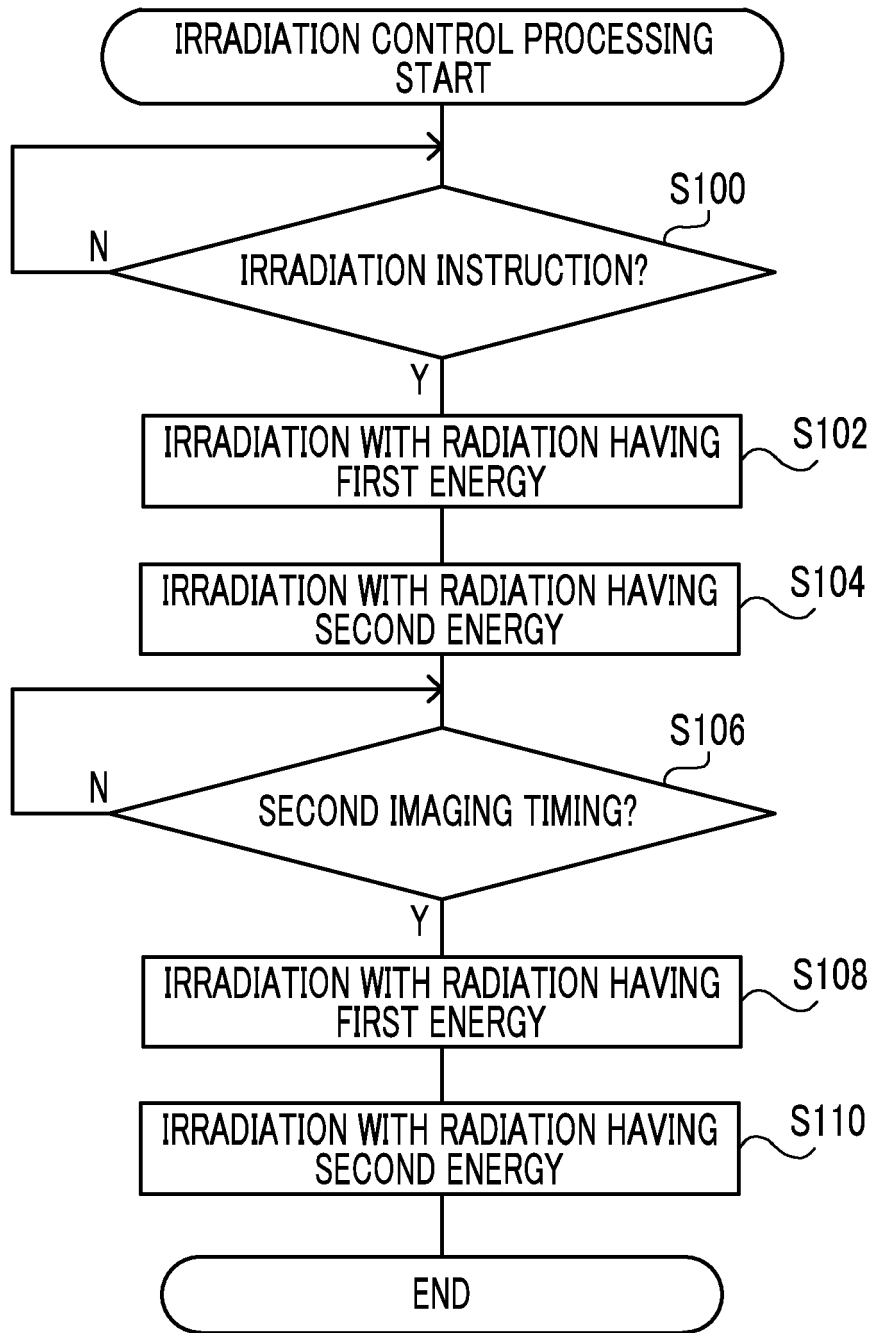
IRRADIATION CONTROL PROCESSING START

S100

N

IRRADIATION INSTRUCTION?

Y

IRRADIATION WITH RADIATION HAVING FIRST ENERGY

S102

IRRADIATION WITH RADIATION HAVING SECOND ENERGY

S104

S106

N

SECOND IMAGING TIMING?

Y

IRRADIATION WITH RADIATION HAVING FIRST ENERGY

S108

IRRADIATION WITH RADIATION HAVING SECOND ENERGY

S110

END